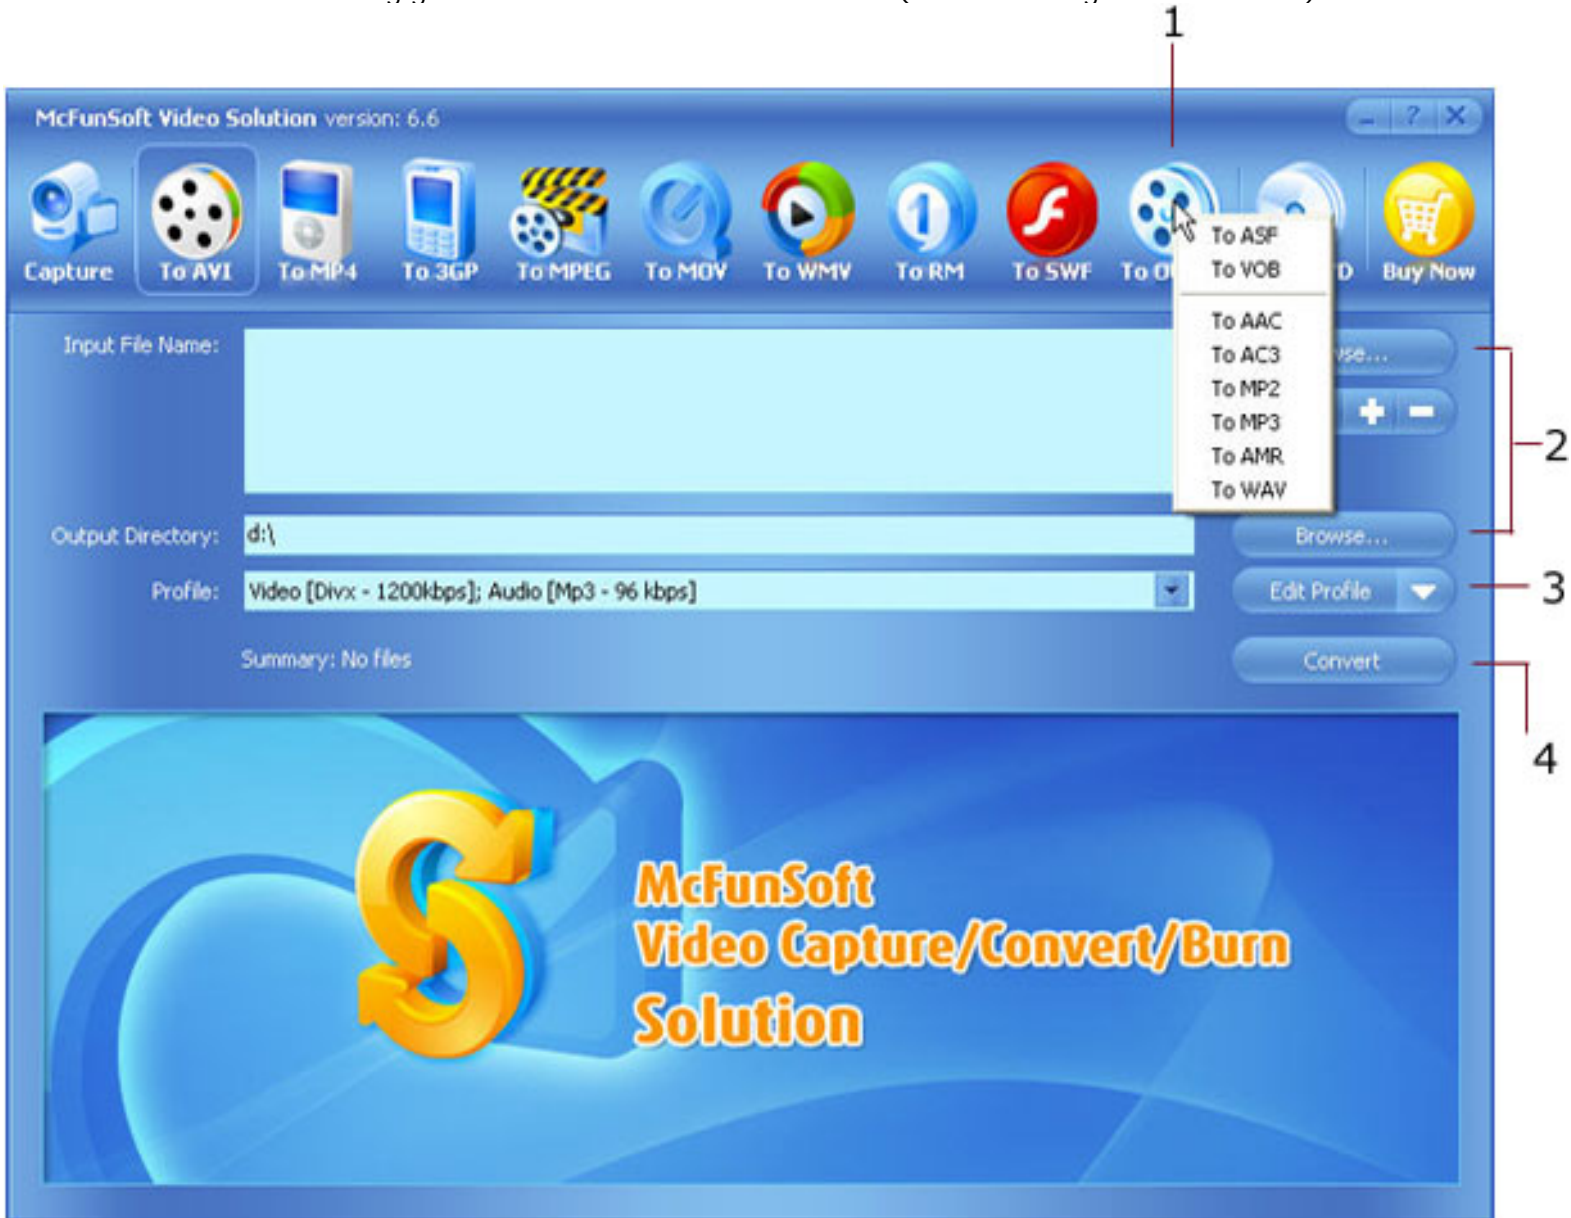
1

McFunSoft Video Solution version: 6.6

_ ? X

Capture

To AVI

To MP4

To 3GP

To MPEG

To MOV

To WMV

To RM

To SWF

To O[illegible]

To ASF
To VOB
To AAC
To AC3
To MP2
To MP3
To AMR
To WAV

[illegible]D

Buy Now

Input File Name:

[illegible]wse...

+ −

2

Output Directory: d:\

Browse...

Profile: Video [Divx - 1200kbps]; Audio [Mp3 - 96 kbps]

Edit Profile

3

Summary: No files

Convert

4

McFunSoft
Video Capture/Convert/Burn
Solution